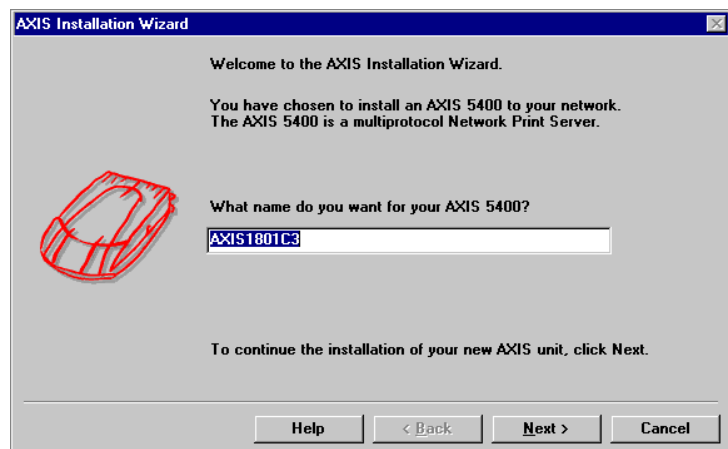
AXIS Installation Wizard

Welcome to the AXIS Installation Wizard.

You have chosen to install an AXIS 5400 to your network. The AXIS 5400 is a multiprotocol Network Print Server.

What name do you want for your AXIS 5400?

AXIS1801C3

To continue the installation of your new AXIS unit, click Next.

Help
< Back
Next >
Cancel